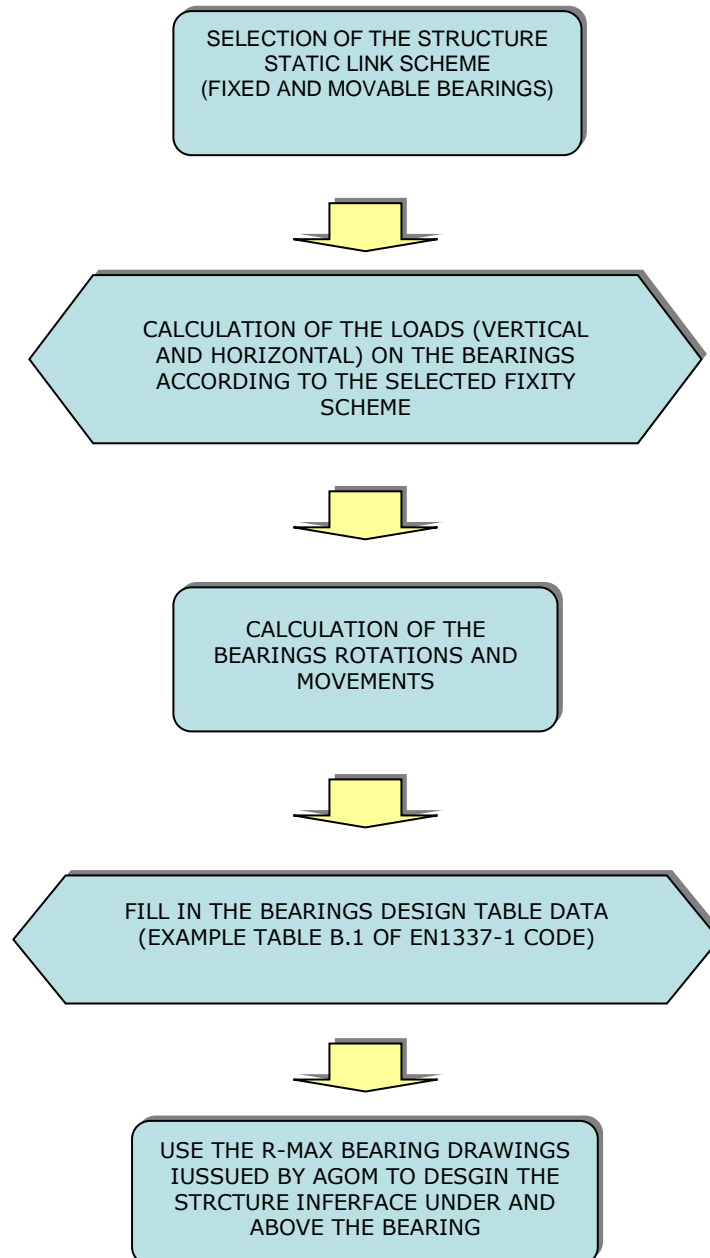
SELECTION OF THE STRUCTURE STATIC LINK SCHEME (FIXED AND MOVABLE BEARINGS)

CALCULATION OF THE LOADS (VERTICAL AND HORIZONTAL) ON THE BEARINGS ACCORDING TO THE SELECTED FIXITY SCHEME

CALCULATION OF THE BEARINGS ROTATIONS AND MOVEMENTS

FILL IN THE BEARINGS DESIGN TABLE DATA (EXAMPLE TABLE B.1 OF EN1337-1 CODE)

USE THE R-MAX BEARING DRAWINGS IUSSUED BY AGOM TO DESGIN THE STRCTURE INFERFACE UNDER AND ABOVE THE BEARING